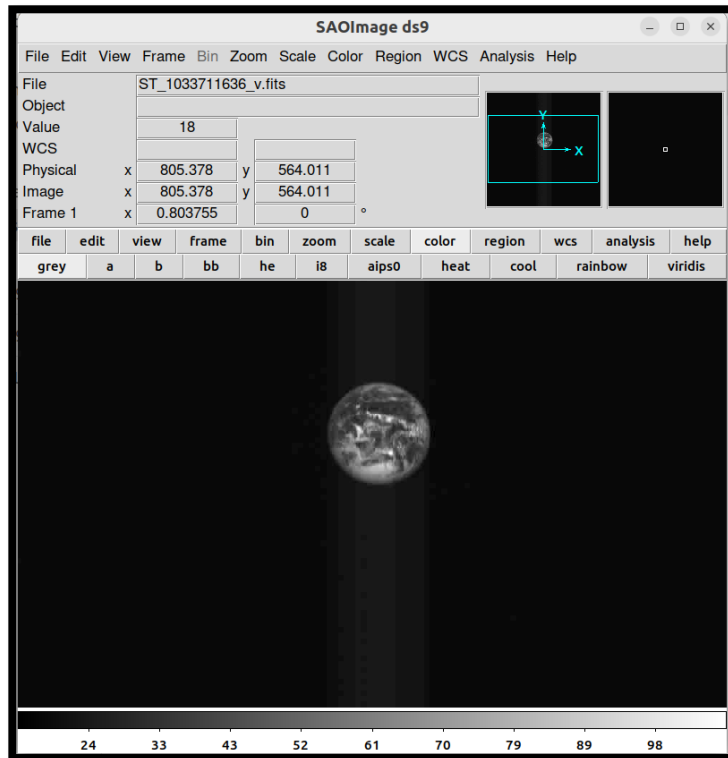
SAOImage ds9

File Edit View Frame Bin Zoom Scale Color Region WCS Analysis Help

| File | ST_1033711636_v.fits | | |
|---|---|---|---|
| Object | | | |
| Value | 18 | | |
| WCS | | | |
| Physical | x 805.378 | y 564.011 | |
| Image | x 805.378 | y 564.011 | |
| Frame 1 | x 0.803755 | 0 | ° |

Y
X

| file | edit | view | frame | bin | zoom | scale | color | region | wcs | analysis | help |
|---|---|---|---|---|---|---|---|---|---|---|---|

| grey | a | b | bb | he | i8 | aips0 | heat | cool | rainbow | viridis |
|---|---|---|---|---|---|---|---|---|---|---|

24 33 43 52 61 70 79 89 98